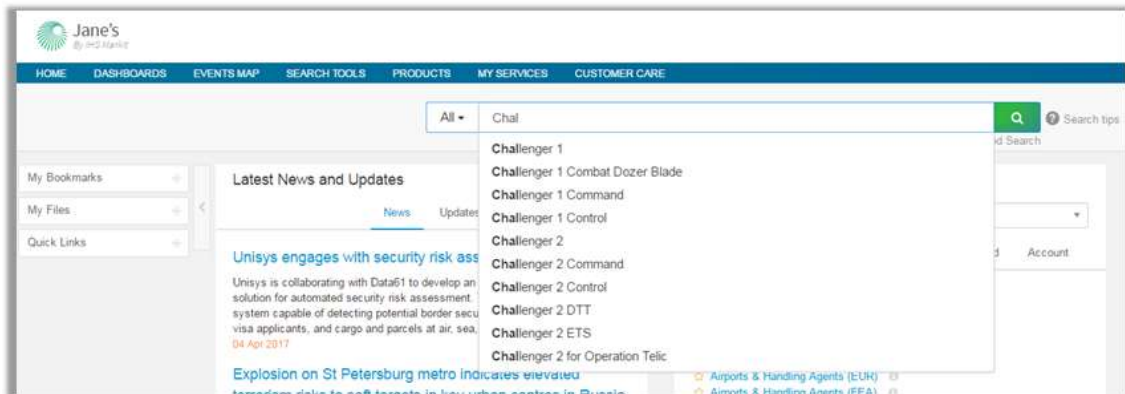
Jane's
By IHS Markit

HOME DASHBOARDS EVENTS MAP SEARCH TOOLS PRODUCTS MY SERVICES CUSTOMER CARE

All ▾ Chal

Search tips
d Search

Challenger 1
Challenger 1 Combat Dozer Blade
Challenger 1 Command
Challenger 1 Control
Challenger 2
Challenger 2 Command
Challenger 2 Control
Challenger 2 DTT
Challenger 2 ETS
Challenger 2 for Operation Telic

My Bookmarks
My Files
Quick Links

Latest News and Updates

News Updates

Unisys engages with security risk ass

Unisys is collaborating with Data61 to develop an solution for automated security risk assessment. system capable of detecting potential border secu visa applicants, and cargo and parcels at air, sea,
04 Apr 2017

Explosion on St Petersburg metro indicates elevated terrorism risks to soft targets in key urban centres in Russia

d Account

Airports & Handling Agents (EUR)
Airports & Handling Agents (EEA)